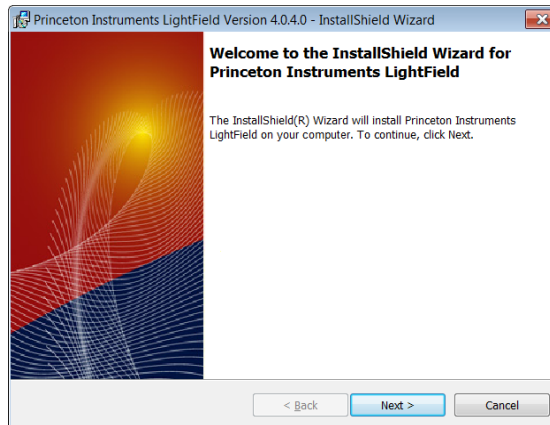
Princeton Instruments LightField Version 4.0.4.0 - InstallShield Wizard

Welcome to the InstallShield Wizard for Princeton Instruments LightField

The InstallShield(R) Wizard will install Princeton Instruments LightField on your computer. To continue, click Next.

< Back

Next >

Cancel